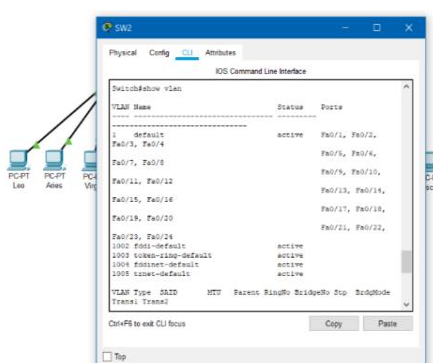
SW2

Physical Config CLI Attributes

IOS Command Line Interface

Switch#show vlan

VLAN Name Status Ports
---- -------------------------------- --------- -------------------------------
1 default active Fa0/1, Fa0/2, Fa0/3, Fa0/4
Fa0/5, Fa0/6, Fa0/7, Fa0/8
Fa0/9, Fa0/10, Fa0/11, Fa0/12
Fa0/13, Fa0/14, Fa0/15, Fa0/16
Fa0/17, Fa0/18, Fa0/19, Fa0/20
Fa0/21, Fa0/22, Fa0/23, Fa0/24
1002 fddi-default active
1003 token-ring-default active
1004 fddinet-default active
1005 trnet-default active

VLAN Type SAID MTU Parent RingNo BridgeNo Stp BrdgMode Trans1 Trans2

Ctrl+F6 to exit CLI focus

Copy

Paste

Top

PC-PT Leo

PC-PT Aries

PC-PT Vir